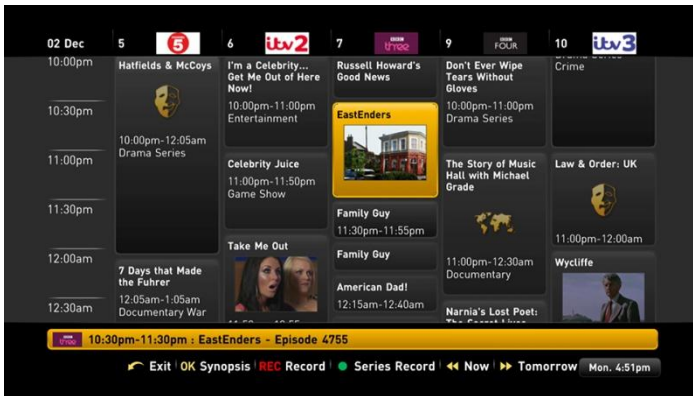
02 Dec

5 5

6 itv2

7 BBC three

9 BBC FOUR

10 itv3

10:00pm

10:30pm

11:00pm

11:30pm

12:00am

12:30am

Hatfields & McCoys

10:00pm-12:05am
Drama Series

7 Days that Made the Fuhrer

12:05am-1:05am
Documentary War

I'm a Celebrity... Get Me Out of Here Now!

10:00pm-11:00pm
Entertainment

Celebrity Juice

11:00pm-11:50pm
Game Show

Take Me Out

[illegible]

Russell Howard's Good News

EastEnders

Family Guy

11:30pm-11:55pm

Family Guy

American Dad!

12:15am-12:40am

Don't Ever Wipe Tears Without Gloves

10:00pm-11:00pm
Drama Series

The Story of Music Hall with Michael Grade

11:00pm-12:30am
Documentary

Narnia's Lost Poet: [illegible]

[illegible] Crime

Law & Order: UK

11:00pm-12:00am

Wycliffe

BBC three 10:30pm-11:30pm : EastEnders - Episode 4755

Exit OK Synopsis REC Record Series Record Now Tomorrow Mon. 4:51pm